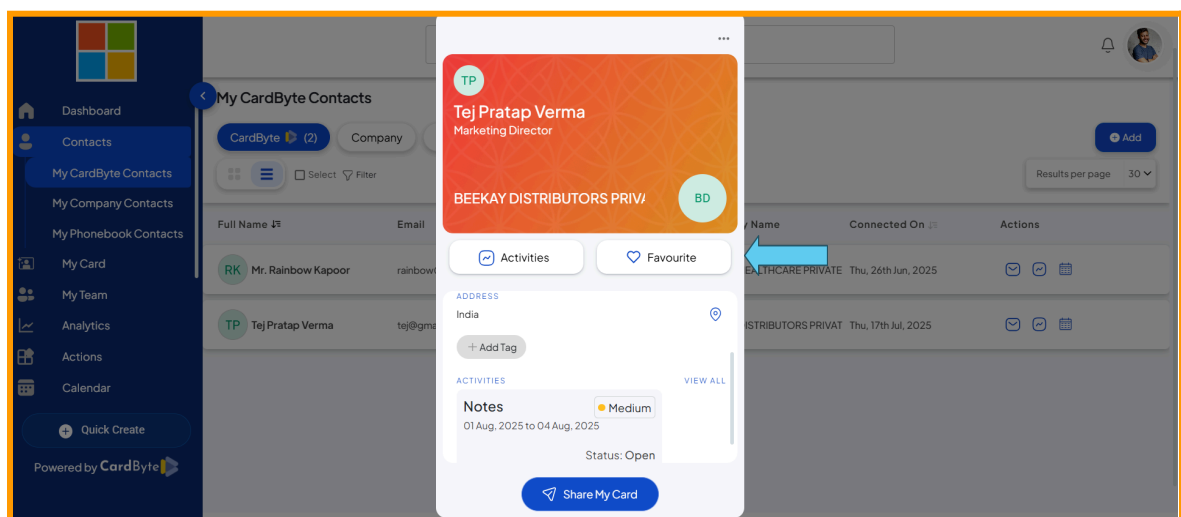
Dashboard
Contacts
My CardByte Contacts
My Company Contacts
My Phonebook Contacts
My Card
My Team
Analytics
Actions
Calendar
Quick Create
Powered by CardByte

My CardByte Contacts
CardByte (2)
Company
Select
Filter
Full Name
Email
RK Mr. Rainbow Kapoor
rainbow
TP Tej Pratap Verma
tej@gma

y Name
Connected On
Actions
EALTHCARE PRIVATE Thu, 26th Jun, 2025
ISTRIBUTORS PRIVAT Thu, 17th Jul, 2025
Add
Results per page 30

...
TP
Tej Pratap Verma
Marketing Director
BEEKAY DISTRIBUTORS PRIVA
BD
Activities
Favourite
ADDRESS
India
Add Tag
ACTIVITIES
VIEW ALL
Notes
Medium
01 Aug, 2025 to 04 Aug, 2025
Status: Open
Share My Card